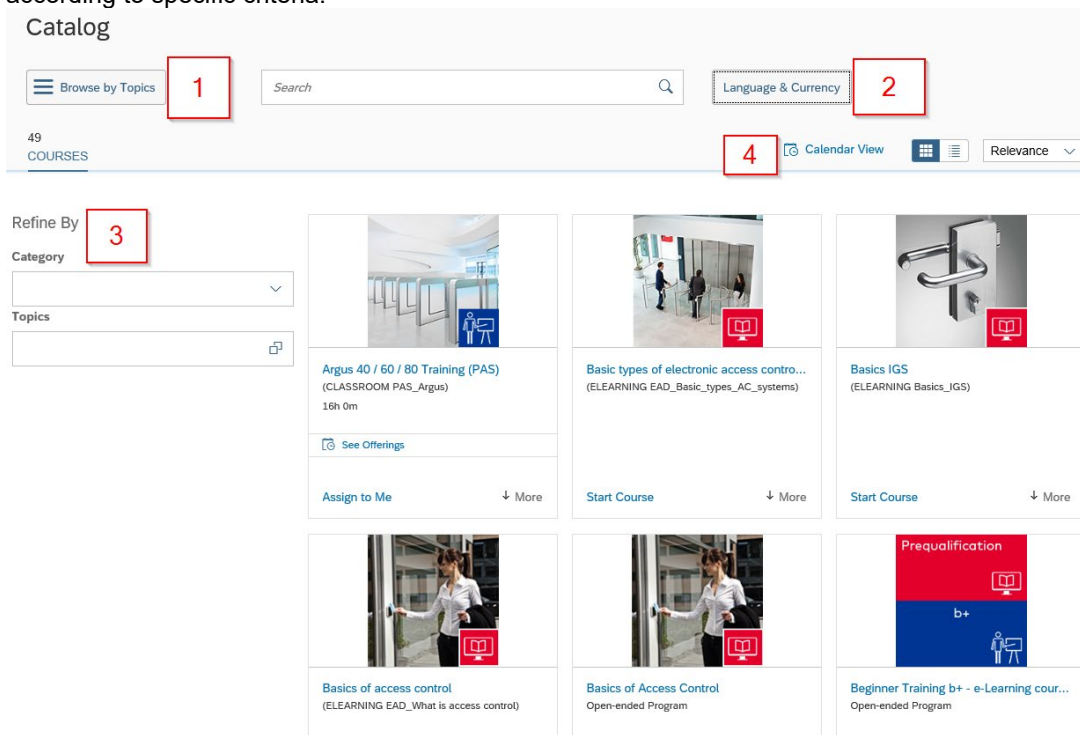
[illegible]

Catalog

Browse by Topics 1

Search

Language & Currency 2

49
COURSES

4 Calendar View

Relevance

Refine By 3

Category

Topics

Argus 40 / 60 / 80 Training (PAS)
(CLASSROOM PAS_Argus)
16h 0m

See Offerings

Assign to Me ↓ More

Basic types of electronic access contro...
(ELEARNING EAD_Basic_types_AC_systems)

Start Course ↓ More

Basics IGS
(ELEARNING Basics_IGS)

Start Course ↓ More

Basics of access control
(ELEARNING EAD_What is access control)

Basics of Access Control
Open-ended Program

Prequalification

b+

Beginner Training b+ - e-Learning cour...
Open-ended Program